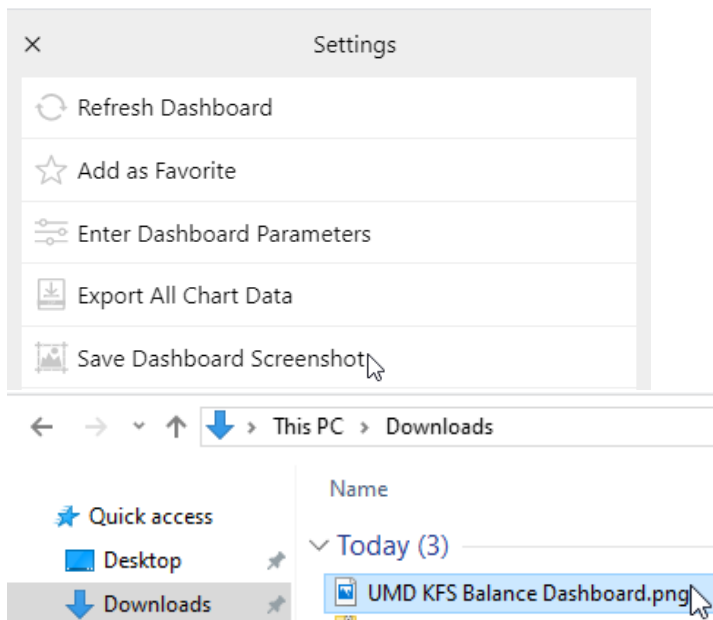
×
Settings

Refresh Dashboard

Add as Favorite

Enter Dashboard Parameters

Export All Chart Data

Save Dashboard Screenshot

This PC > Downloads

Name

Quick access

Desktop

Downloads

Today (3)

UMD KFS Balance Dashboard.png